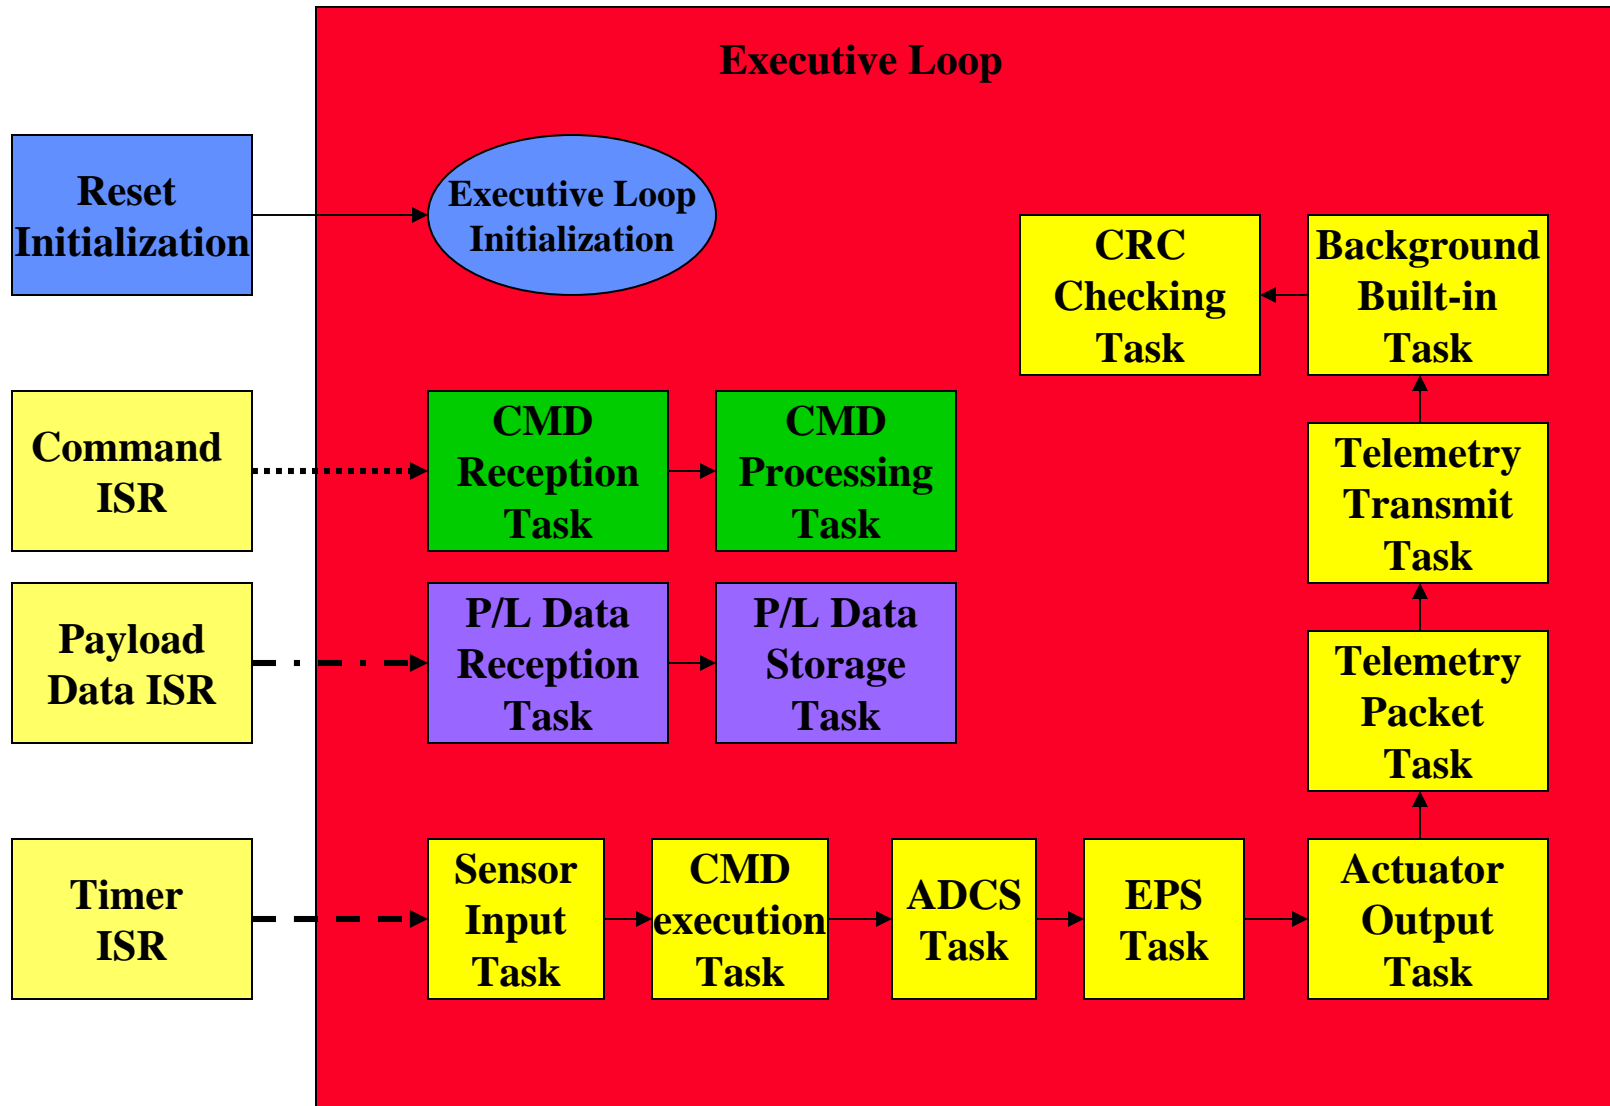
Executive Loop

Reset Initialization

Executive Loop Initialization

CRC Checking Task

Background Built-in Task

Command ISR

CMD Reception Task

CMD Processing Task

Telemetry Transmit Task

Payload Data ISR

P/L Data Reception Task

P/L Data Storage Task

Telemetry Packet Task

Timer ISR

Sensor Input Task

CMD execution Task

ADCS Task

EPS Task

Actuator Output Task